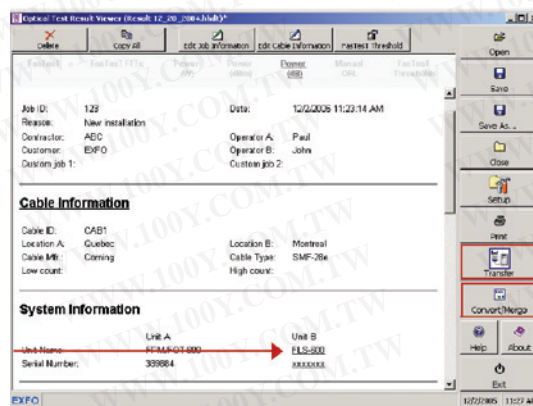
Optical Test Result Viewer (Result 12_20_2004.hlult)*

Delete | Copy All | Edit Job Information | Edit Cable Information | FasTest Threshold

FasTest | FasTest IL | Power (W) | Power (dBm) | Power (dB) | Manual ORL | FasTest Thresholds

Open
Save
Save As...
Close
Setup
Print
Transfer
Convert/Merge
Help
About
Exit

Job ID: 123
Reason: New installation
Contractor: ABC
Customer: EXFO
Custom job 1:

Date: 12/2/2006 11:23:14 AM
Operator A: Paul
Operator B: John
Custom job 2:

Cable Information

Cable ID: CAB1
Location A: Quebec
Cable Mfr: Corning
Low count:

Location B: Montreal
Cable Type: SMF-28e
High count:

System Information

Unit A
Unit Name: FTM/FOT-600
Serial Number: 389884

Unit B
FLS-600
xxxxxxx

EXFO

WWW.100Y.COM.TW

12/2/2005 11:23 AM